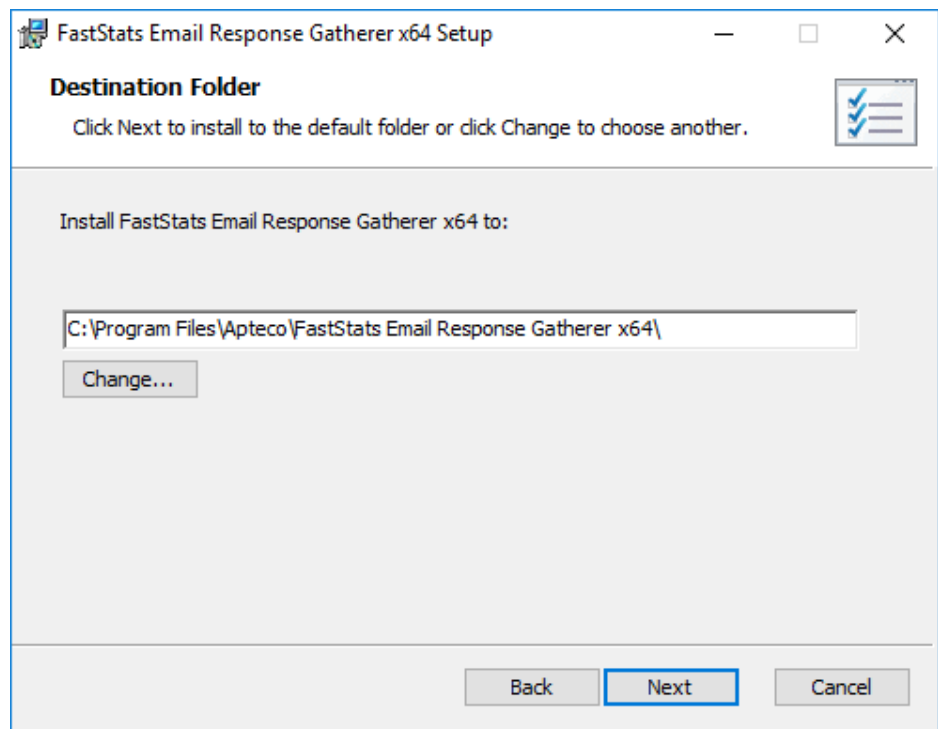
FastStats Email Response Gatherer x64 Setup

Destination Folder

Click Next to install to the default folder or click Change to choose another.

Install FastStats Email Response Gatherer x64 to:

C:\Program Files\Apteco\FastStats Email Response Gatherer x64\

Change...

Back

Next

Cancel